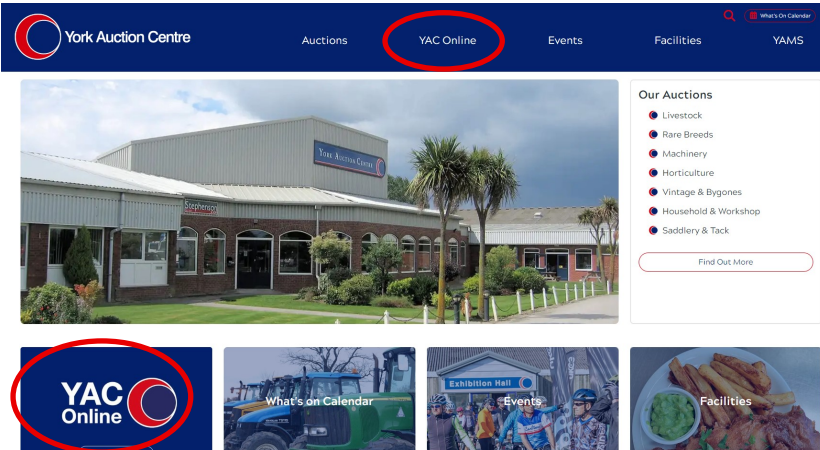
York Auction Centre

What's On Calendar

Auctions YAC Online Events Facilities YAMS

York Auction Centre

Stephenson

Our Auctions

Livestock
Rare Breeds
Machinery
Horticulture
Vintage & Bygones
Household & Workshop
Saddlery & Tack

Find Out More

YAC Online

What's on Calendar

Exhibition Hall

Events

Facilities